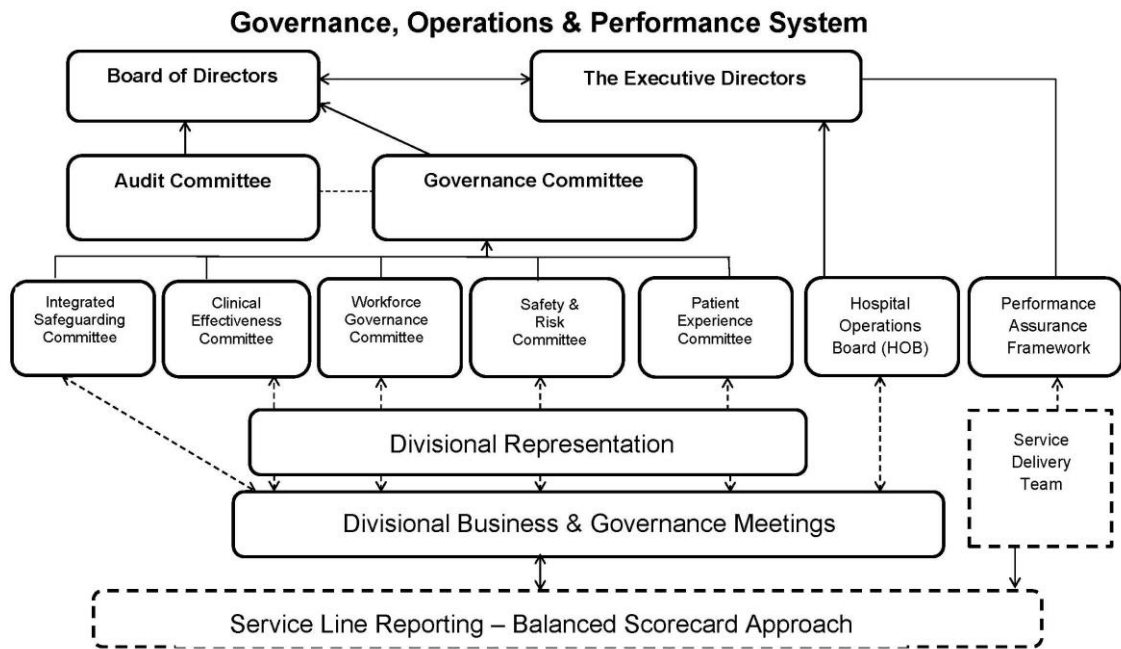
Governance, Operations & Performance System

Board of Directors

The Executive Directors

Audit Committee

Governance Committee

Integrated Safeguarding Committee

Clinical Effectiveness Committee

Workforce Governance Committee

Safety & Risk Committee

Patient Experience Committee

Hospital Operations Board (HOB)

Performance Assurance Framework

Divisional Representation

Service Delivery Team

Divisional Business & Governance Meetings

Service Line Reporting – Balanced Scorecard Approach